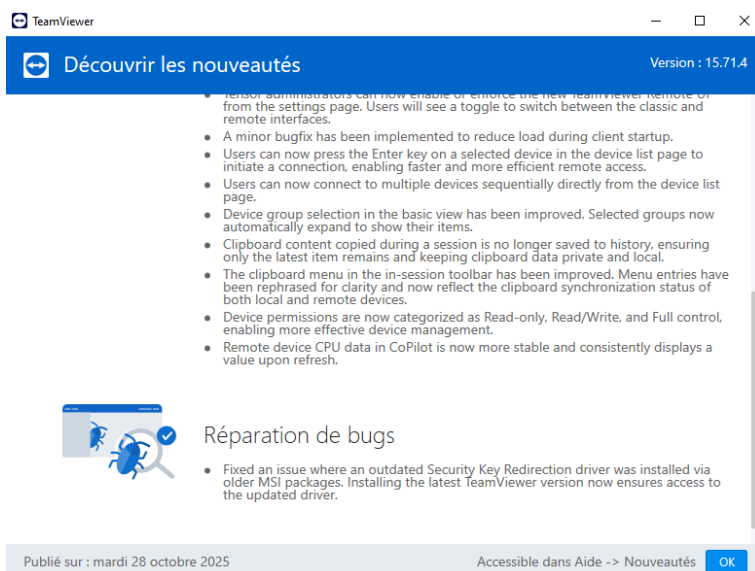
TeamViewer

Découvrir les nouveautés

Version : 15.71.4

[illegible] from the settings page. Users will see a toggle to switch between the classic and remote interfaces.

- A minor bugfix has been implemented to reduce load during client startup.
- Users can now press the Enter key on a selected device in the device list page to initiate a connection, enabling faster and more efficient remote access.
- Users can now connect to multiple devices sequentially directly from the device list page.
- Device group selection in the basic view has been improved. Selected groups now automatically expand to show their items.
- Clipboard content copied during a session is no longer saved to history, ensuring only the latest item remains and keeping clipboard data private and local.
- The clipboard menu in the in-session toolbar has been improved. Menu entries have been rephrased for clarity and now reflect the clipboard synchronization status of both local and remote devices.
- Device permissions are now categorized as Read-only, Read/Write, and Full control, enabling more effective device management.
- Remote device CPU data in CoPilot is now more stable and consistently displays a value upon refresh.

Réparation de bugs

- Fixed an issue where an outdated Security Key Redirection driver was installed via older MSI packages. Installing the latest TeamViewer version now ensures access to the updated driver.

Publié sur : mardi 28 octobre 2025

Accessible dans Aide -> Nouveautés

OK